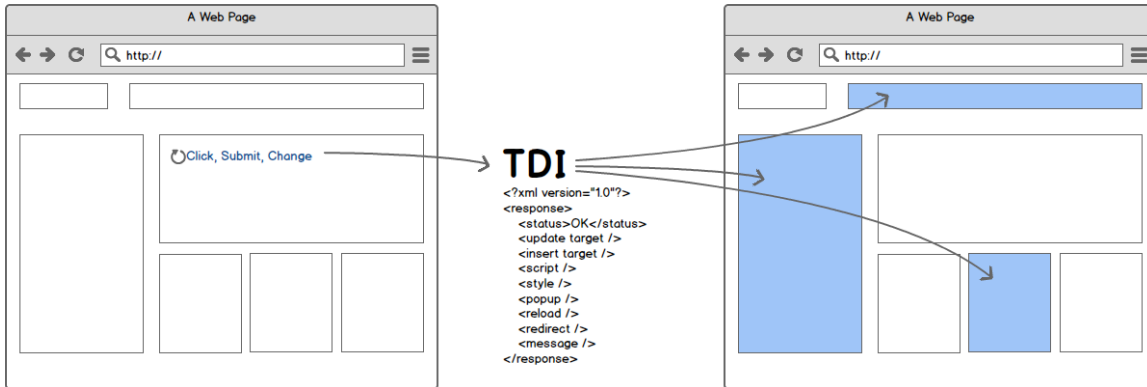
A Web Page

http://

Click, Submit, Change

TDI
<?xml version="1.0"?>
<response>
<status>OK</status>
<update target />
<insert target />
<script />
<style />
<popup />
<reload />
<redirect />
<message />
</response>

A Web Page

http://